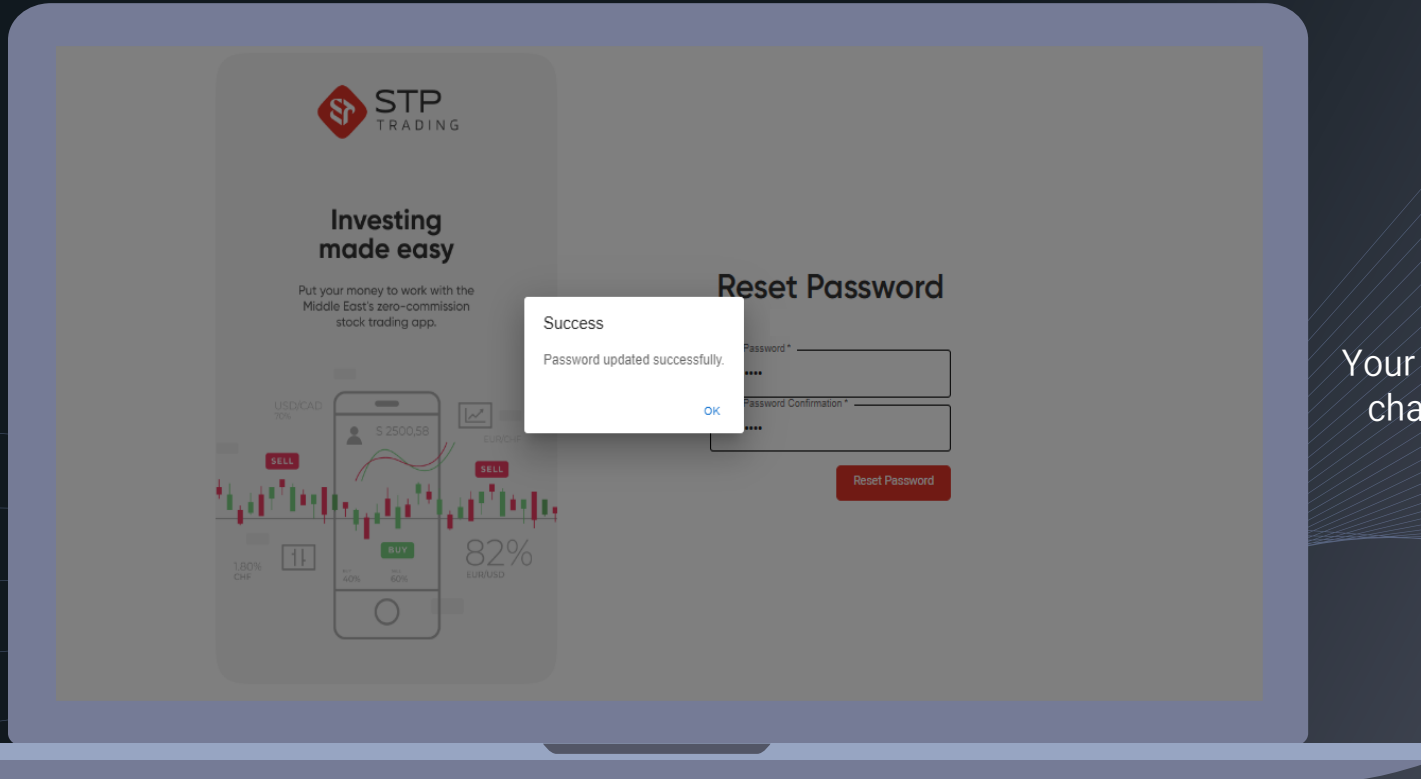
STP TRADING

Investing made easy

Put your money to work with the Middle East's zero-commission stock trading app.

USD/CAD 70%

$ 2500,58

EUR/U

SELL

SELL

BUY

1.80% CHF

40%

60%

82% EUR/USD

Reset Password

Password *
••••

Password Confirmation *
••••

Reset Password

Success

Password updated successfully.

OK

Your
cha